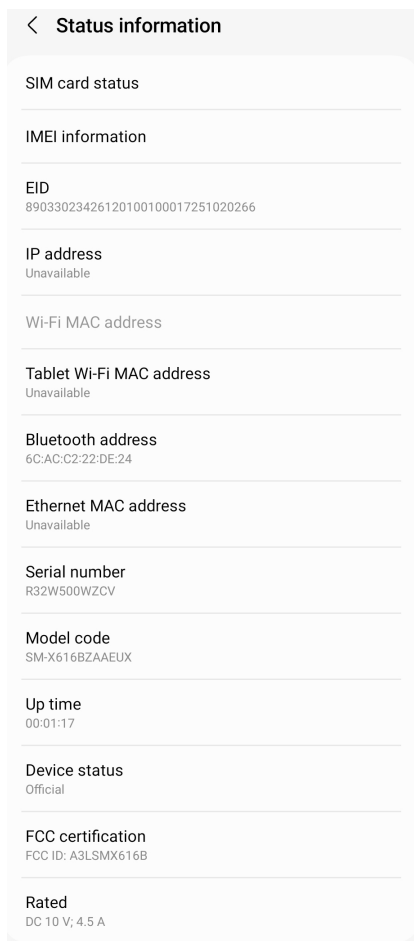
< Status information

SIM card status

IMEI information

EID
89033023426120100100017251020266

IP address
Unavailable

Wi-Fi MAC address

Tablet Wi-Fi MAC address
Unavailable

Bluetooth address
6C:AC:C2:22:DE:24

Ethernet MAC address
Unavailable

Serial number
R32W500WZCV

Model code
SM-X616BZAAEUX

Up time
00:01:17

Device status
Official

FCC certification
FCC ID: A3LSMX616B

Rated
DC 10 V; 4.5 A